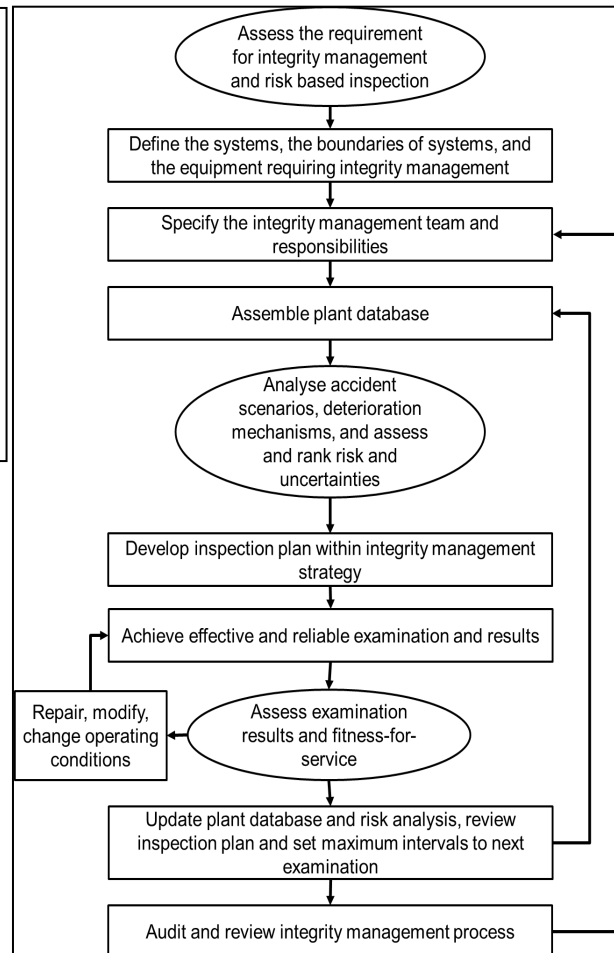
Assess the requirement for integrity management and risk based inspection

Define the systems, the boundaries of systems, and the equipment requiring integrity management

Specify the integrity management team and responsibilities

Assemble plant database

Analyse accident scenarios, deterioration mechanisms, and assess and rank risk and uncertainties

Develop inspection plan within integrity management strategy

Achieve effective and reliable examination and results

Repair, modify, change operating conditions

Assess examination results and fitness-for-service

Update plant database and risk analysis, review inspection plan and set maximum intervals to next examination

Audit and review integrity management process